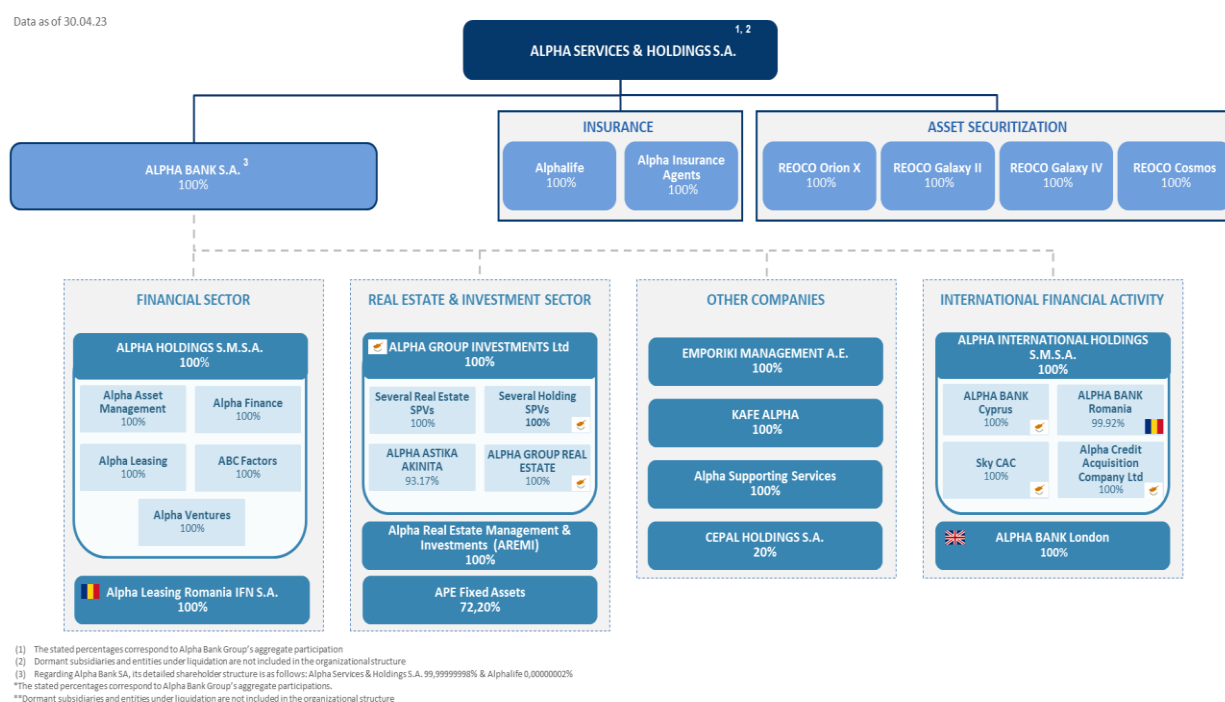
Data as of 30.04.23

ALPHA SERVICES & HOLDINGS S.A. 1, 2

ALPHA BANK S.A. 3
100%

INSURANCE

Alphalife
100%

Alpha Insurance Agents
100%

ASSET SECURITIZATION

REOCO Orion X
100%

REOCO Galaxy II
100%

REOCO Galaxy IV
100%

REOCO Cosmos
100%

FINANCIAL SECTOR

ALPHA HOLDINGS S.M.S.A.
100%

Alpha Asset Management
100%

Alpha Finance
100%

Alpha Leasing
100%

ABC Factors
100%

Alpha Ventures
100%

Alpha Leasing Romania IFN S.A.
100%

REAL ESTATE & INVESTMENT SECTOR

ALPHA GROUP INVESTMENTS Ltd
100%

Several Real Estate SPVs
100%

Several Holding SPVs
100%

ALPHA ASTIKA AKINITA
93.17%

ALPHA GROUP REAL ESTATE
100%

Alpha Real Estate Management & Investments (AREMI)
100%

APE Fixed Assets
72,20%

OTHER COMPANIES

EMPORIKI MANAGEMENT A.E.
100%

KAFE ALPHA
100%

Alpha Supporting Services
100%

CEPAL HOLDINGS S.A.
20%

INTERNATIONAL FINANCIAL ACTIVITY

ALPHA INTERNATIONAL HOLDINGS S.M.S.A.
100%

ALPHA BANK Cyprus
100%

ALPHA BANK Romania
99.92%

Sky CAC
100%

Alpha Credit Acquisition Company Ltd
100%

ALPHA BANK London
100%

(1) The stated percentages correspond to Alpha Bank Group's aggregate participation
(2) Dormant subsidiaries and entities under liquidation are not included in the organizational structure
(3) Regarding Alpha Bank SA, its detailed shareholder structure is as follows: Alpha Services & Holdings S.A. 99,99999998% & Alphalife 0,00000002%
*The stated percentages correspond to Alpha Bank Group's aggregate participations.
**Dormant subsidiaries and entities under liquidation are not included in the organizational structure